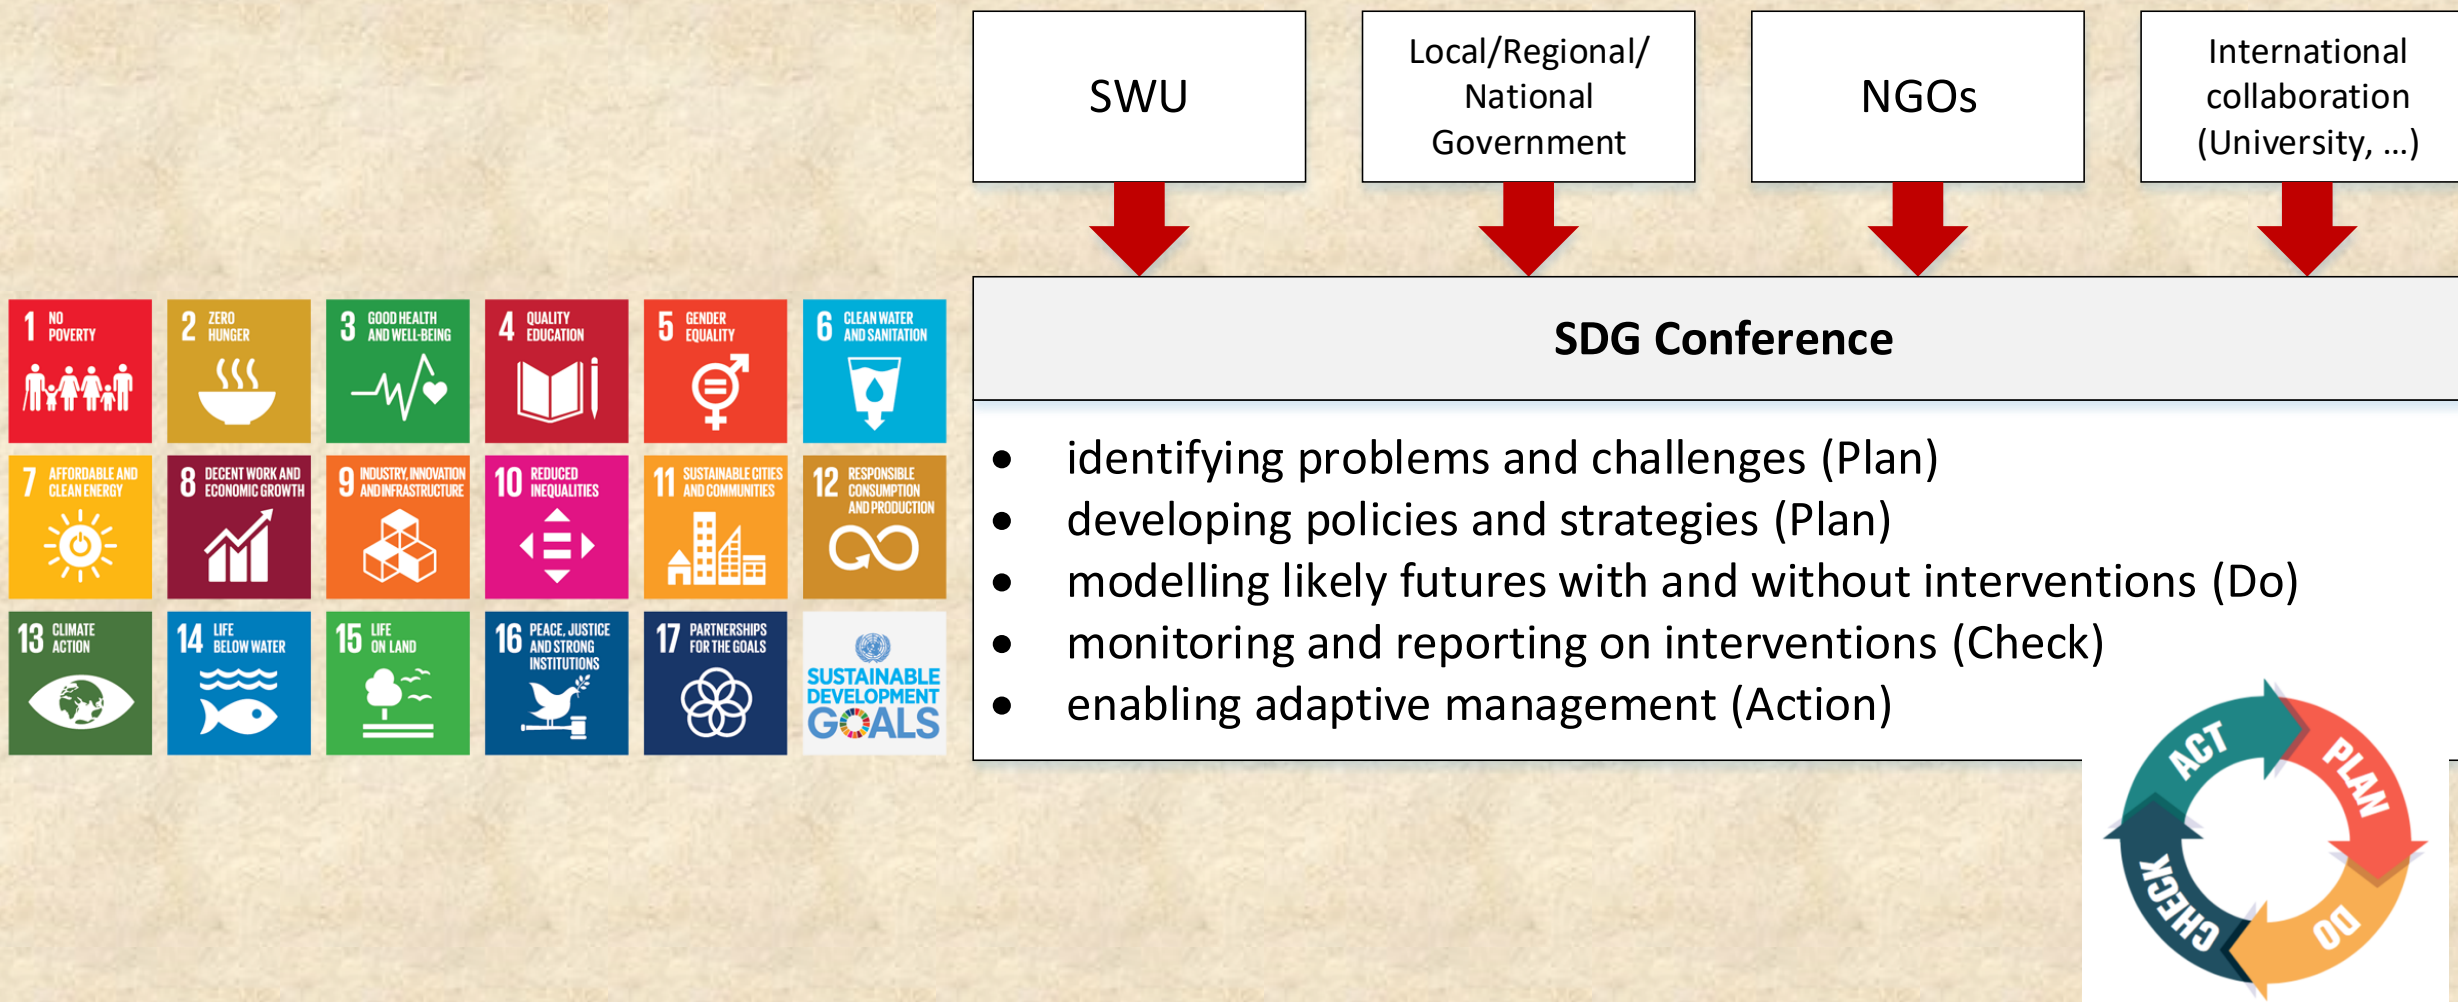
1 NO POVERTY
2 ZERO HUNGER
3 GOOD HEALTH AND WELL-BEING
4 QUALITY EDUCATION
5 GENDER EQUALITY
6 CLEAN WATER AND SANITATION
7 AFFORDABLE AND CLEAN ENERGY
8 DECENT WORK AND ECONOMIC GROWTH
9 INDUSTRY, INNOVATION AND INFRASTRUCTURE
10 REDUCED INEQUALITIES
11 SUSTAINABLE CITIES AND COMMUNITIES
12 RESPONSIBLE CONSUMPTION AND PRODUCTION
13 CLIMATE ACTION
14 LIFE BELOW WATER
15 LIFE ON LAND
16 PEACE, JUSTICE AND STRONG INSTITUTIONS
17 PARTNERSHIPS FOR THE GOALS
SUSTAINABLE DEVELOPMENT GOALS

SWU

Local/Regional/ National Government

NGOs

International collaboration (University, ...)

SDG Conference

- identifying problems and challenges (Plan)
- developing policies and strategies (Plan)
- modelling likely futures with and without interventions (Do)
- monitoring and reporting on interventions (Check)
- enabling adaptive management (Action)

ACT
PLAN
DO
CHECK